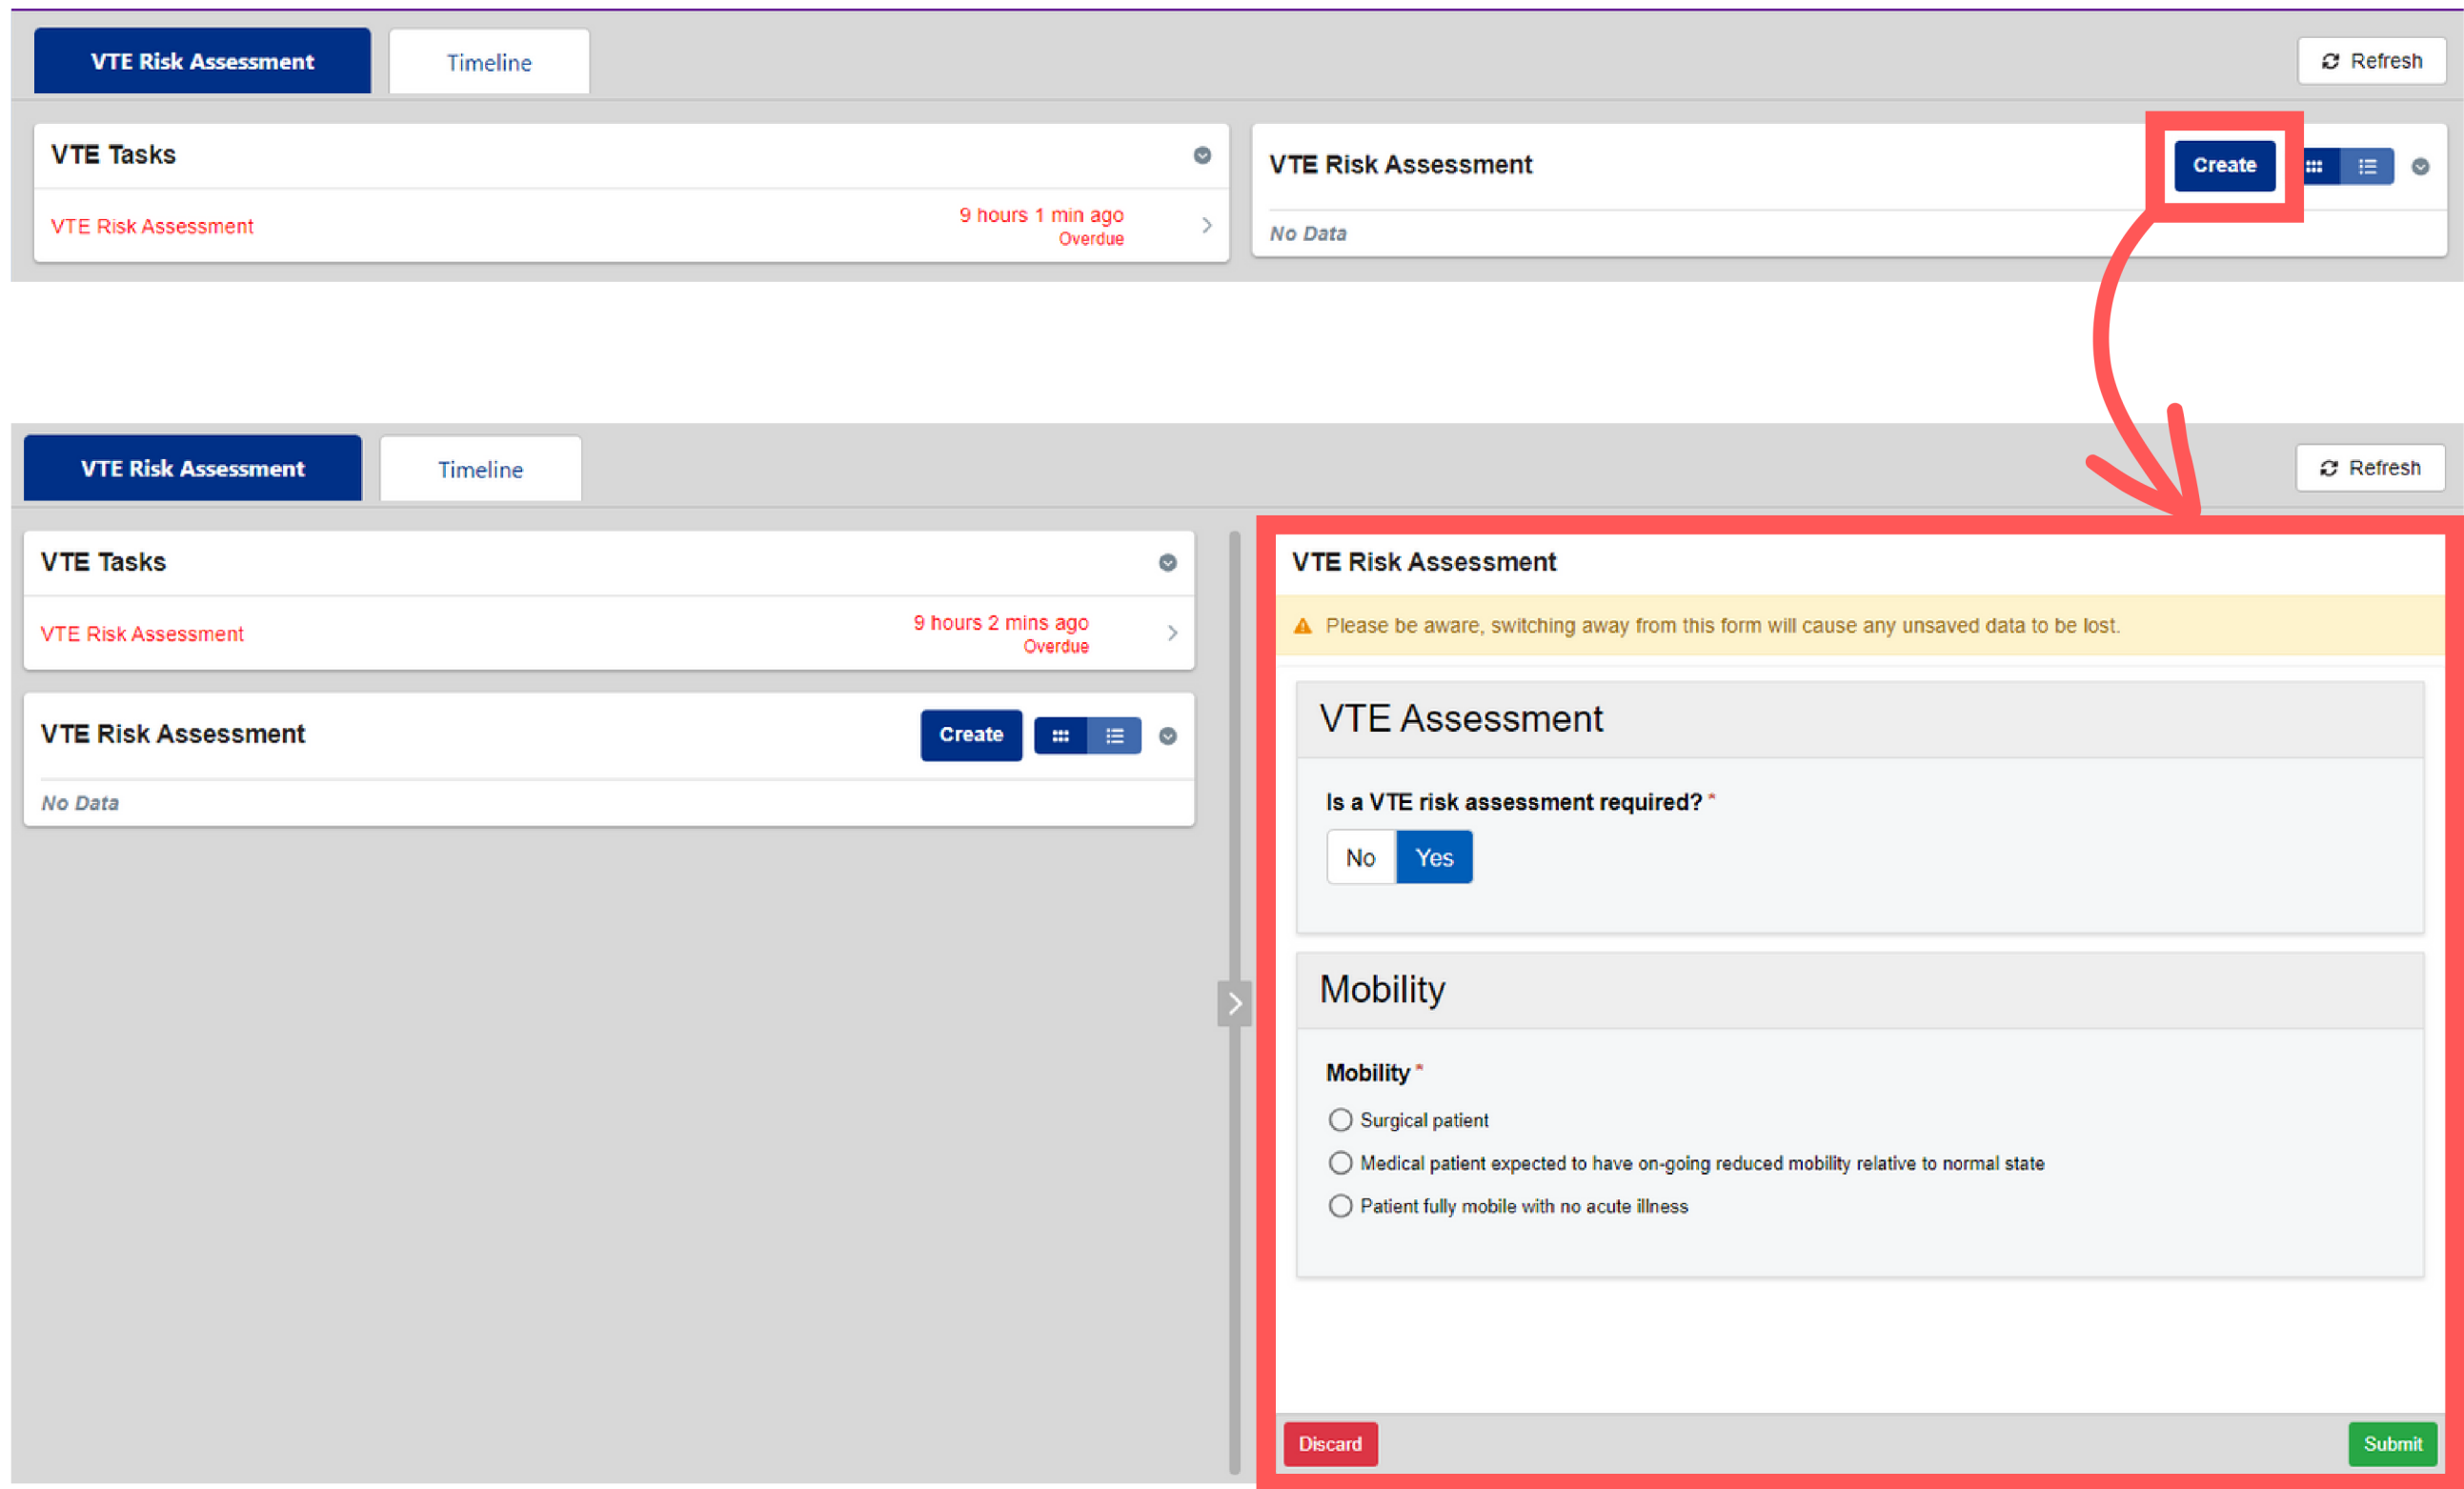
VTE Risk Assessment
Timeline
Refresh

VTE Tasks
VTE Risk Assessment
9 hours 1 min ago
Overdue

VTE Risk Assessment
Create
No Data

VTE Risk Assessment
Timeline
Refresh

VTE Tasks
VTE Risk Assessment
9 hours 2 mins ago
Overdue

VTE Risk Assessment
Create
No Data

VTE Risk Assessment
Please be aware, switching away from this form will cause any unsaved data to be lost.

VTE Assessment
Is a VTE risk assessment required? *
No
Yes

Mobility
Mobility *
Surgical patient
Medical patient expected to have on-going reduced mobility relative to normal state
Patient fully mobile with no acute illness

Discard
Submit